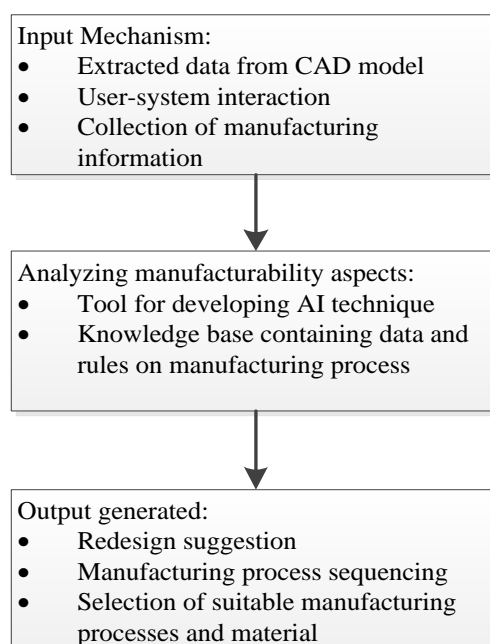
Input Mechanism:
- Extracted data from CAD model
- User-system interaction
- Collection of manufacturing information

Analyzing manufacturability aspects:
- Tool for developing AI technique
- Knowledge base containing data and rules on manufacturing process

Output generated:
- Redesign suggestion
- Manufacturing process sequencing
- Selection of suitable manufacturing processes and material